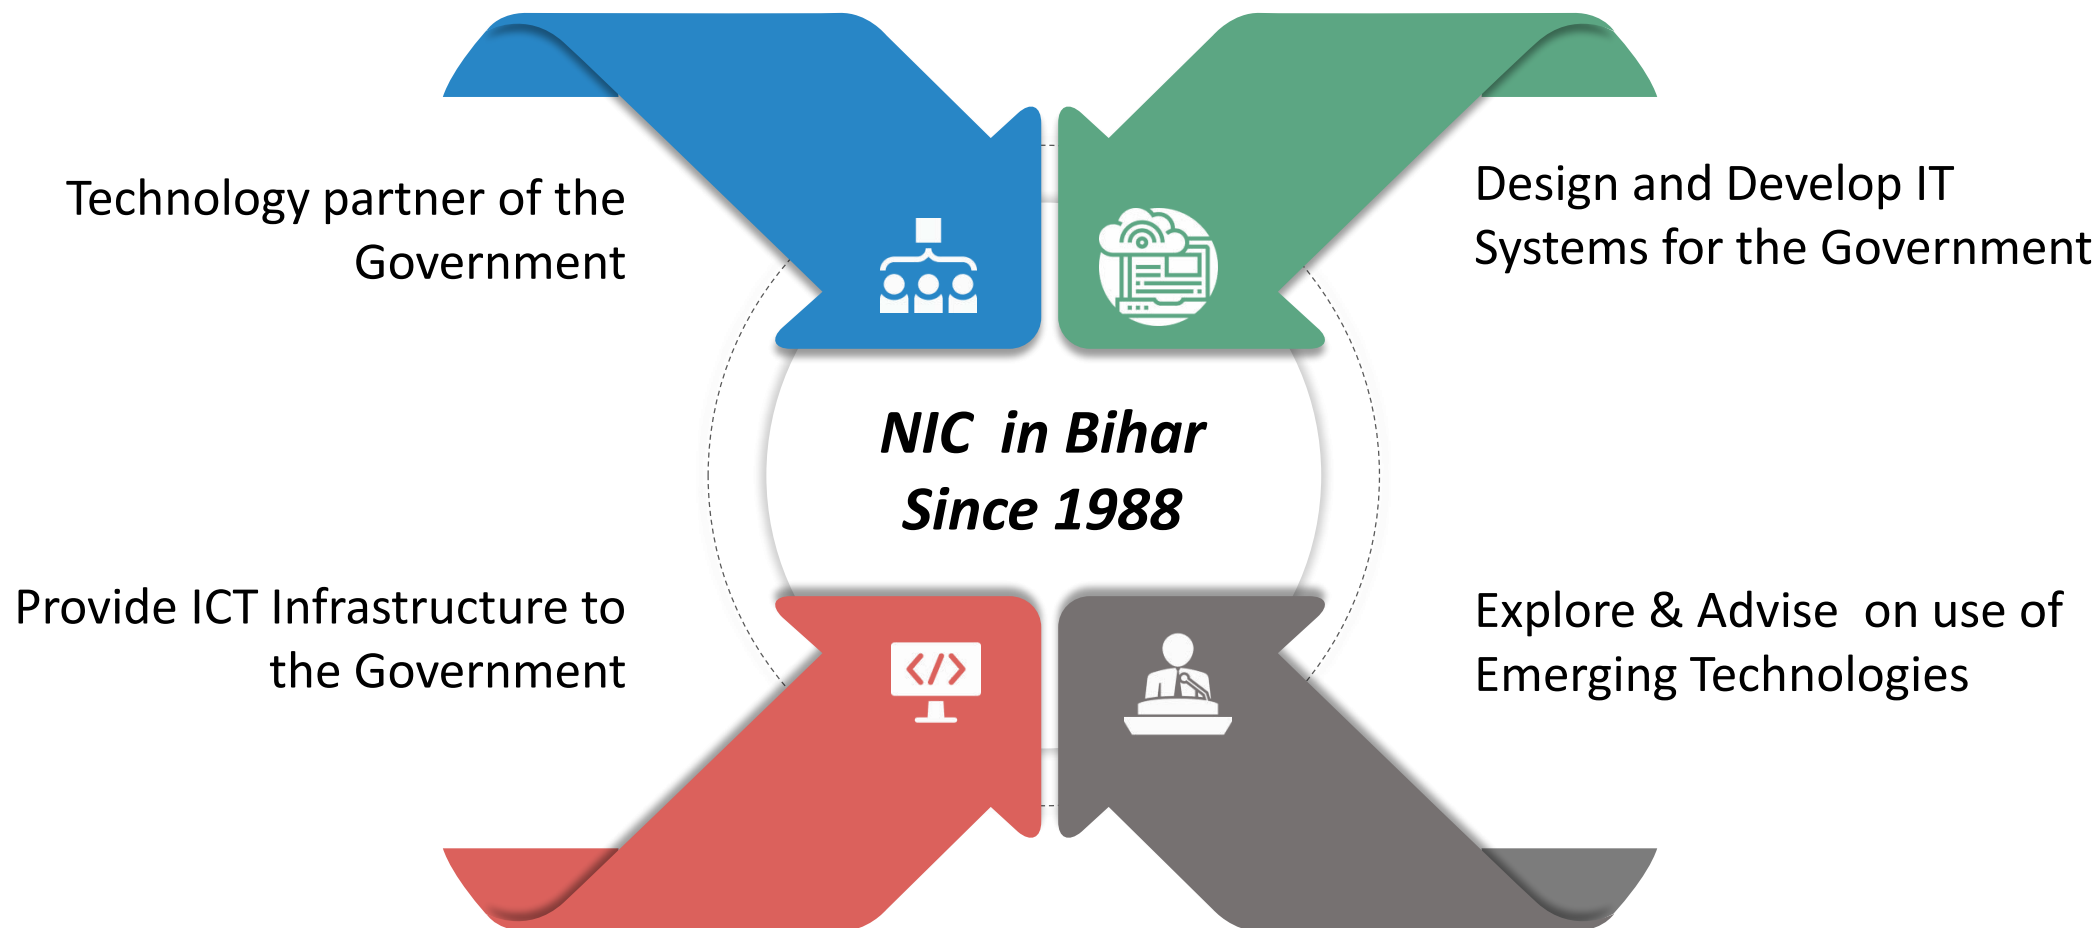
Technology partner of the Government

Design and Develop IT Systems for the Government

NIC in Bihar
Since 1988

Provide ICT Infrastructure to the Government

Explore & Advise on use of Emerging Technologies